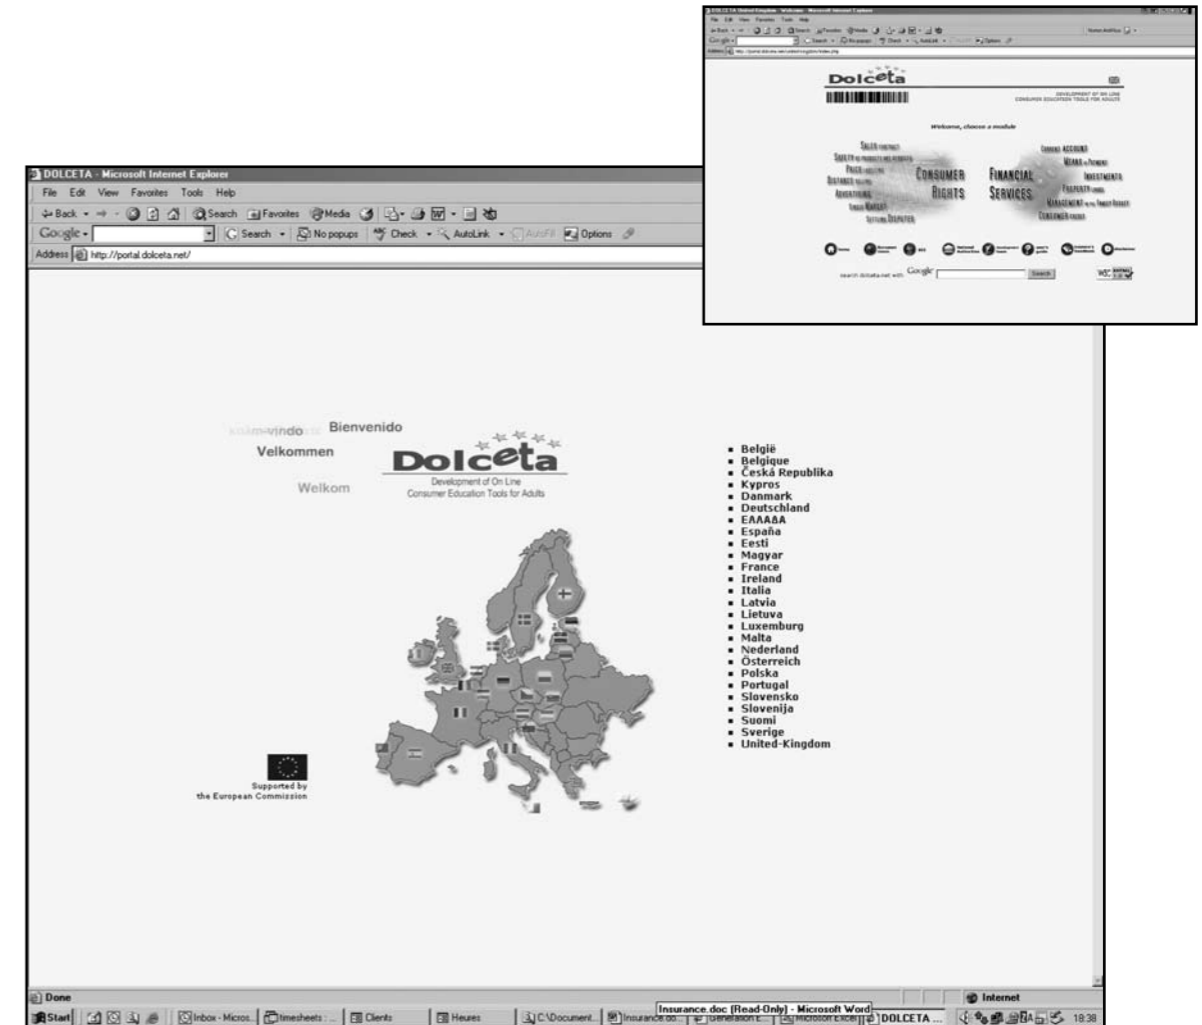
Dolceta
DEVELOPMENT OF ON LINE CONSUMER EDUCATION TOOLS FOR ADULTS
Welcome, choose a module
SALES CONTRACT
SAFETY
PRICE
DISTANCE
ADVERTISING
SINGLE MARKET
SETTLING DISPUTES
CONSUMER RIGHTS
FINANCIAL SERVICES
CURRENT ACCOUNTS
MEANS OF PAYMENT
INVESTMENTS
PROPERTY LOANS
MANAGEMENT OF THE FAMILY BUDGET
CONSUMER CREDIT
search dolceta.net with Google
Search

DOLCETA - Microsoft Internet Explorer
File Edit View Favorites Tools Help
Back Search Favorites Media
Google Search No popups Check AutoLink AutoFill Options
Address http://portal.dolceta.net/
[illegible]-vindo Bienvenido
Velkommen
Welkom
Dolceta
Development of On Line Consumer Education Tools for Adults
- België
- Belgique
- Česká Republika
- Kypros
- Danmark
- Deutschland
- ΕΛΛΑΔΑ
- España
- Eesti
- Magyar
- France
- Ireland
- Italia
- Latvia
- Lietuva
- Luxemburg
- Malta
- Nederland
- Österreich
- Polska
- Portugal
- Slovensko
- Slovenija
- Suomi
- Sverige
- United-Kingdom
Supported by the European Commission
Done
Internet
Start Inbox - Micros... timesheets : ... Clients Heures C:\Document... Insurance.do... Generation E... Microsoft Excel DOLCETA ... 18:38
Insurance.doc [Read-Only] - Microsoft Word